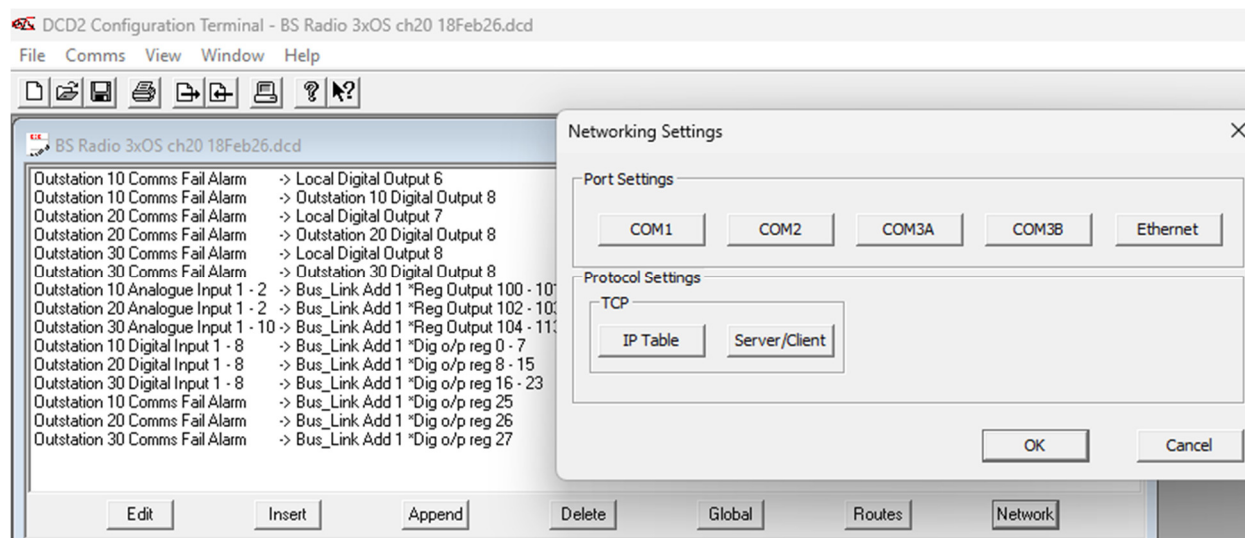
DCD2 Configuration Terminal - BS Radio 3xOS ch20 18Feb26.dcd

File Comms View Window Help

BS Radio 3xOS ch20 18Feb26.dcd

Outstation 10 Comms Fail Alarm -> Local Digital Output 6
Outstation 10 Comms Fail Alarm -> Outstation 10 Digital Output 8
Outstation 20 Comms Fail Alarm -> Local Digital Output 7
Outstation 20 Comms Fail Alarm -> Outstation 20 Digital Output 8
Outstation 30 Comms Fail Alarm -> Local Digital Output 8
Outstation 30 Comms Fail Alarm -> Outstation 30 Digital Output 8
Outstation 10 Analogue Input 1 - 2 -> Bus_Link Add 1 *Reg Output 100 - 10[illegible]
Outstation 20 Analogue Input 1 - 2 -> Bus_Link Add 1 *Reg Output 102 - 10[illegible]
Outstation 30 Analogue Input 1 - 10 -> Bus_Link Add 1 *Reg Output 104 - 11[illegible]
Outstation 10 Digital Input 1 - 8 -> Bus_Link Add 1 *Dig o/p reg 0 - 7
Outstation 20 Digital Input 1 - 8 -> Bus_Link Add 1 *Dig o/p reg 8 - 15
Outstation 30 Digital Input 1 - 8 -> Bus_Link Add 1 *Dig o/p reg 16 - 23
Outstation 10 Comms Fail Alarm -> Bus_Link Add 1 *Dig o/p reg 25
Outstation 20 Comms Fail Alarm -> Bus_Link Add 1 *Dig o/p reg 26
Outstation 30 Comms Fail Alarm -> Bus_Link Add 1 *Dig o/p reg 27

Edit Insert Append Delete Global Routes Network

Networking Settings

Port Settings
COM1 COM2 COM3A COM3B Ethernet

Protocol Settings
TCP
IP Table Server/Client

OK Cancel